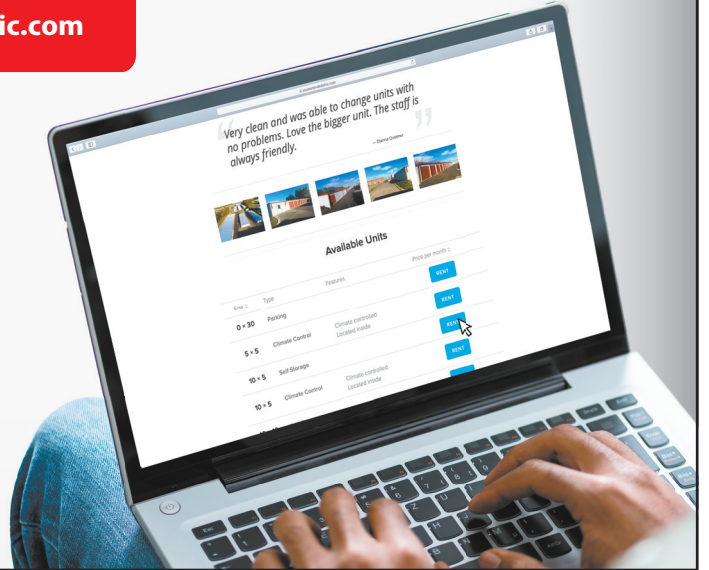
ic.com

Very clean and was able to change units with no problems. Love the bigger unit. The staff is always friendly.

— Dianna Goetner

Available Units

| Size | Type | Features | Price per month |
|---|---|---|---|
| 0 × 30 | Parking | | RENT |
| 5 × 5 | Climate Control | Climate controlled Located inside | RENT |
| 10 × 5 | Self Storage | | RENT |
| 10 × 5 | Climate Control | Climate controlled Located inside | RENT |